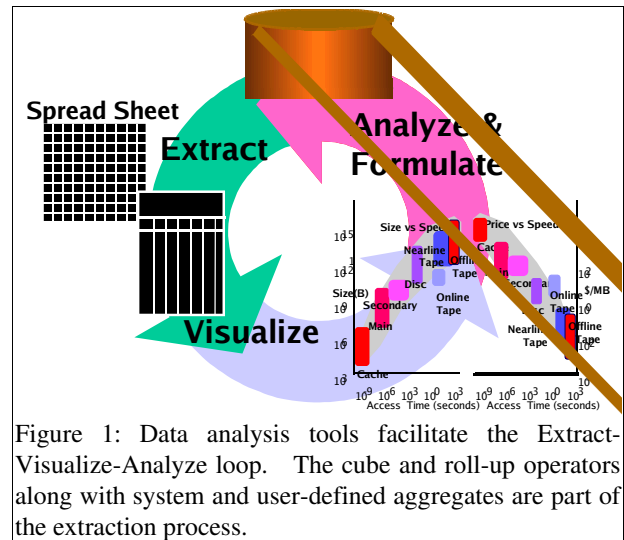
Spread Sheet

Extract

Analyze & Formulate

Visualize

Size vs Speed

Price vs Speed

$10^{15}$

$10^{12}$

$10^{9}$

$10^{6}$

$10^{3}$

Size(B)

Nearline Tape

Offline Tape

Disc

Secondary

Main

Cache

Online Tape

Cache

Main

Secondary

Disc

Online Tape

Nearline Tape

Offline Tape

$10^{2}$

$10^{0}$

$/MB

$10^{-9}$ $10^{-6}$ $10^{-3}$ $10^{0}$ $10^{3}$

Access Time (seconds)

$10^{-9}$ $10^{-6}$ $10^{-3}$ $10^{0}$ $10^{3}$

Access Time (seconds)

Figure 1: Data analysis tools facilitate the Extract-Visualize-Analyze loop. The cube and roll-up operators along with system and user-defined aggregates are part of the extraction process.